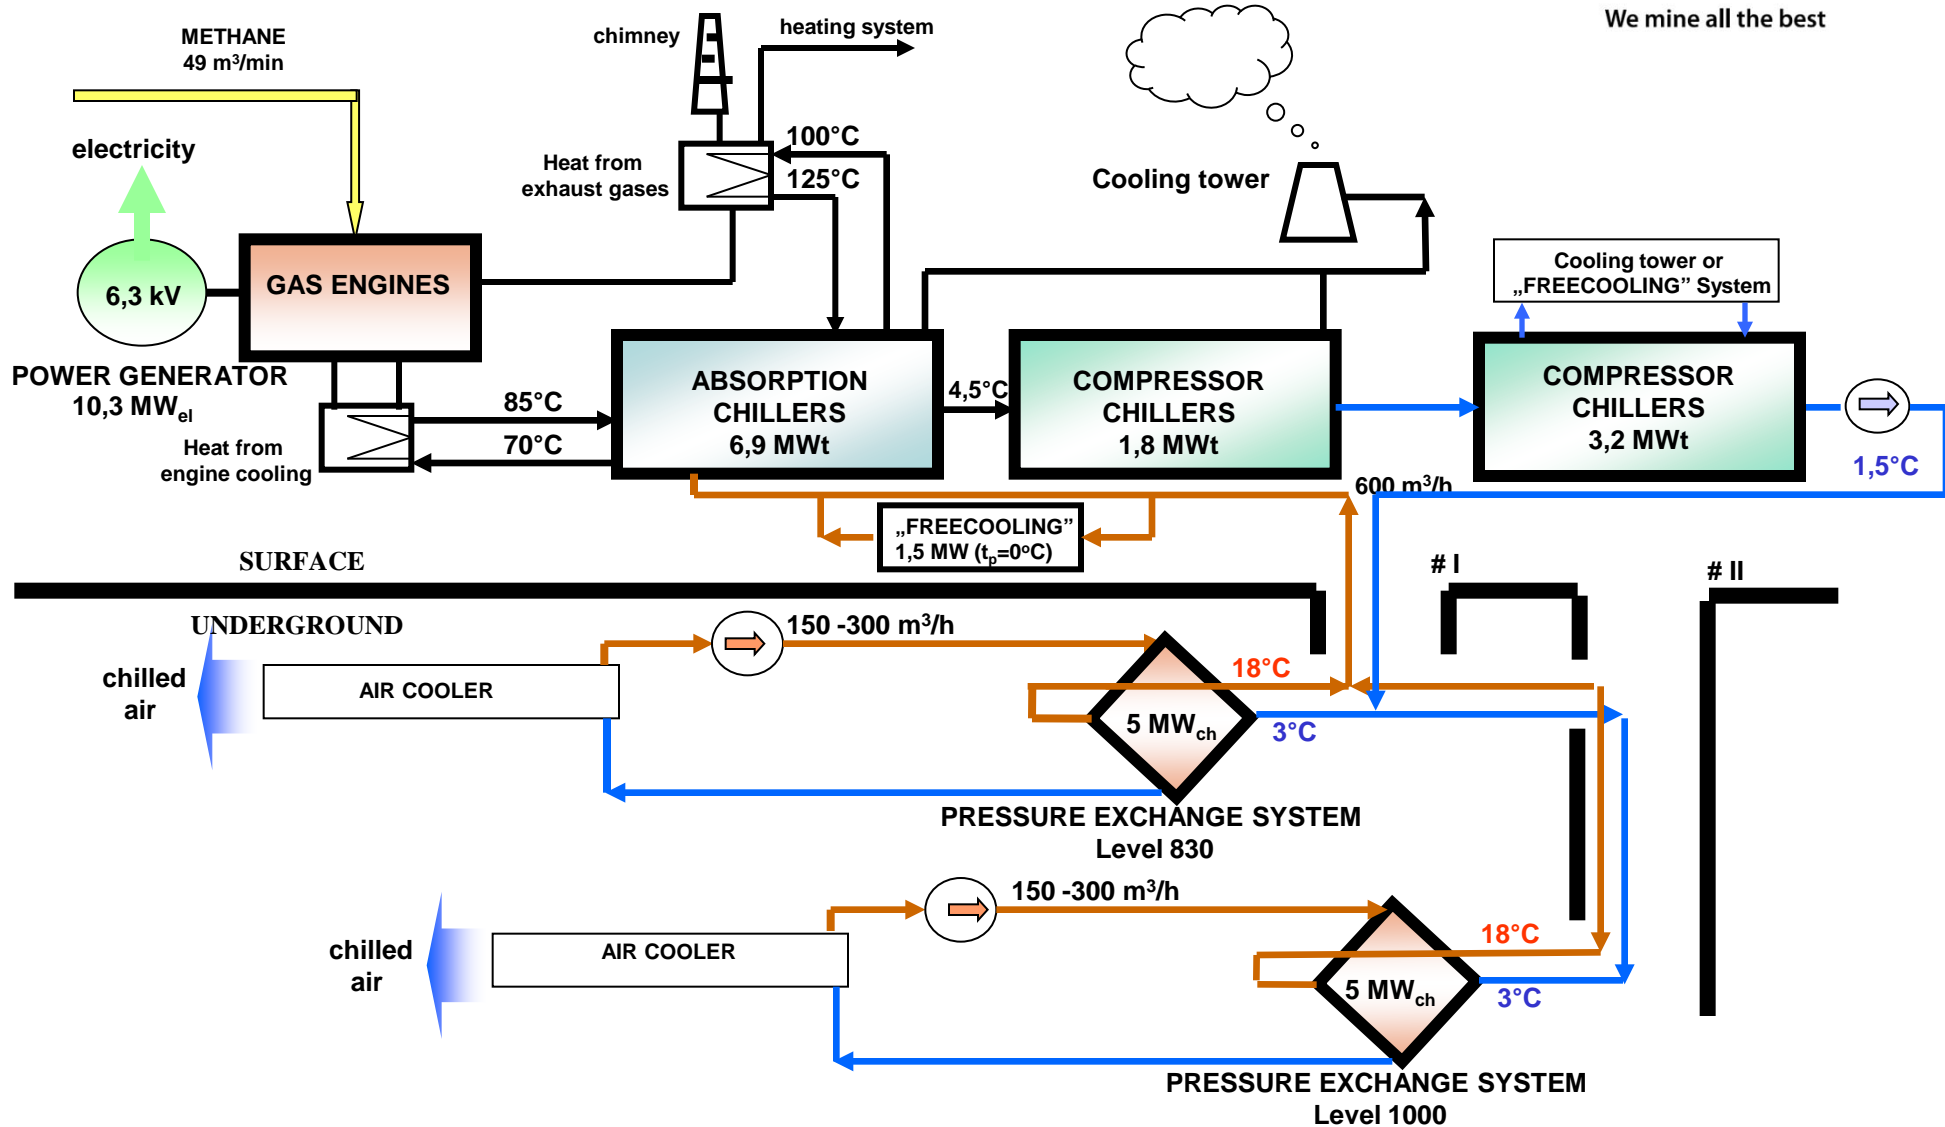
We mine all the best

METHANE
49 m³/min

chimney

heating system

electricity

Heat from exhaust gases

100°C

125°C

Cooling tower

6,3 kV

GAS ENGINES

Cooling tower or „FREECOOLING" System

POWER GENERATOR
10,3 MW$_{el}$

ABSORPTION CHILLERS
6,9 MWt

4,5°C

COMPRESSOR CHILLERS
1,8 MWt

COMPRESSOR CHILLERS
3,2 MWt

85°C

70°C

Heat from engine cooling

1,5°C

600 m³/h

„FREECOOLING"
1,5 MW (t$_p$=0°C)

SURFACE

# I

# II

UNDERGROUND

150 -300 m³/h

chilled air

AIR COOLER

18°C

5 MW$_{ch}$

3°C

PRESSURE EXCHANGE SYSTEM
Level 830

150 -300 m³/h

chilled air

AIR COOLER

18°C

5 MW$_{ch}$

3°C

PRESSURE EXCHANGE SYSTEM
Level 1000